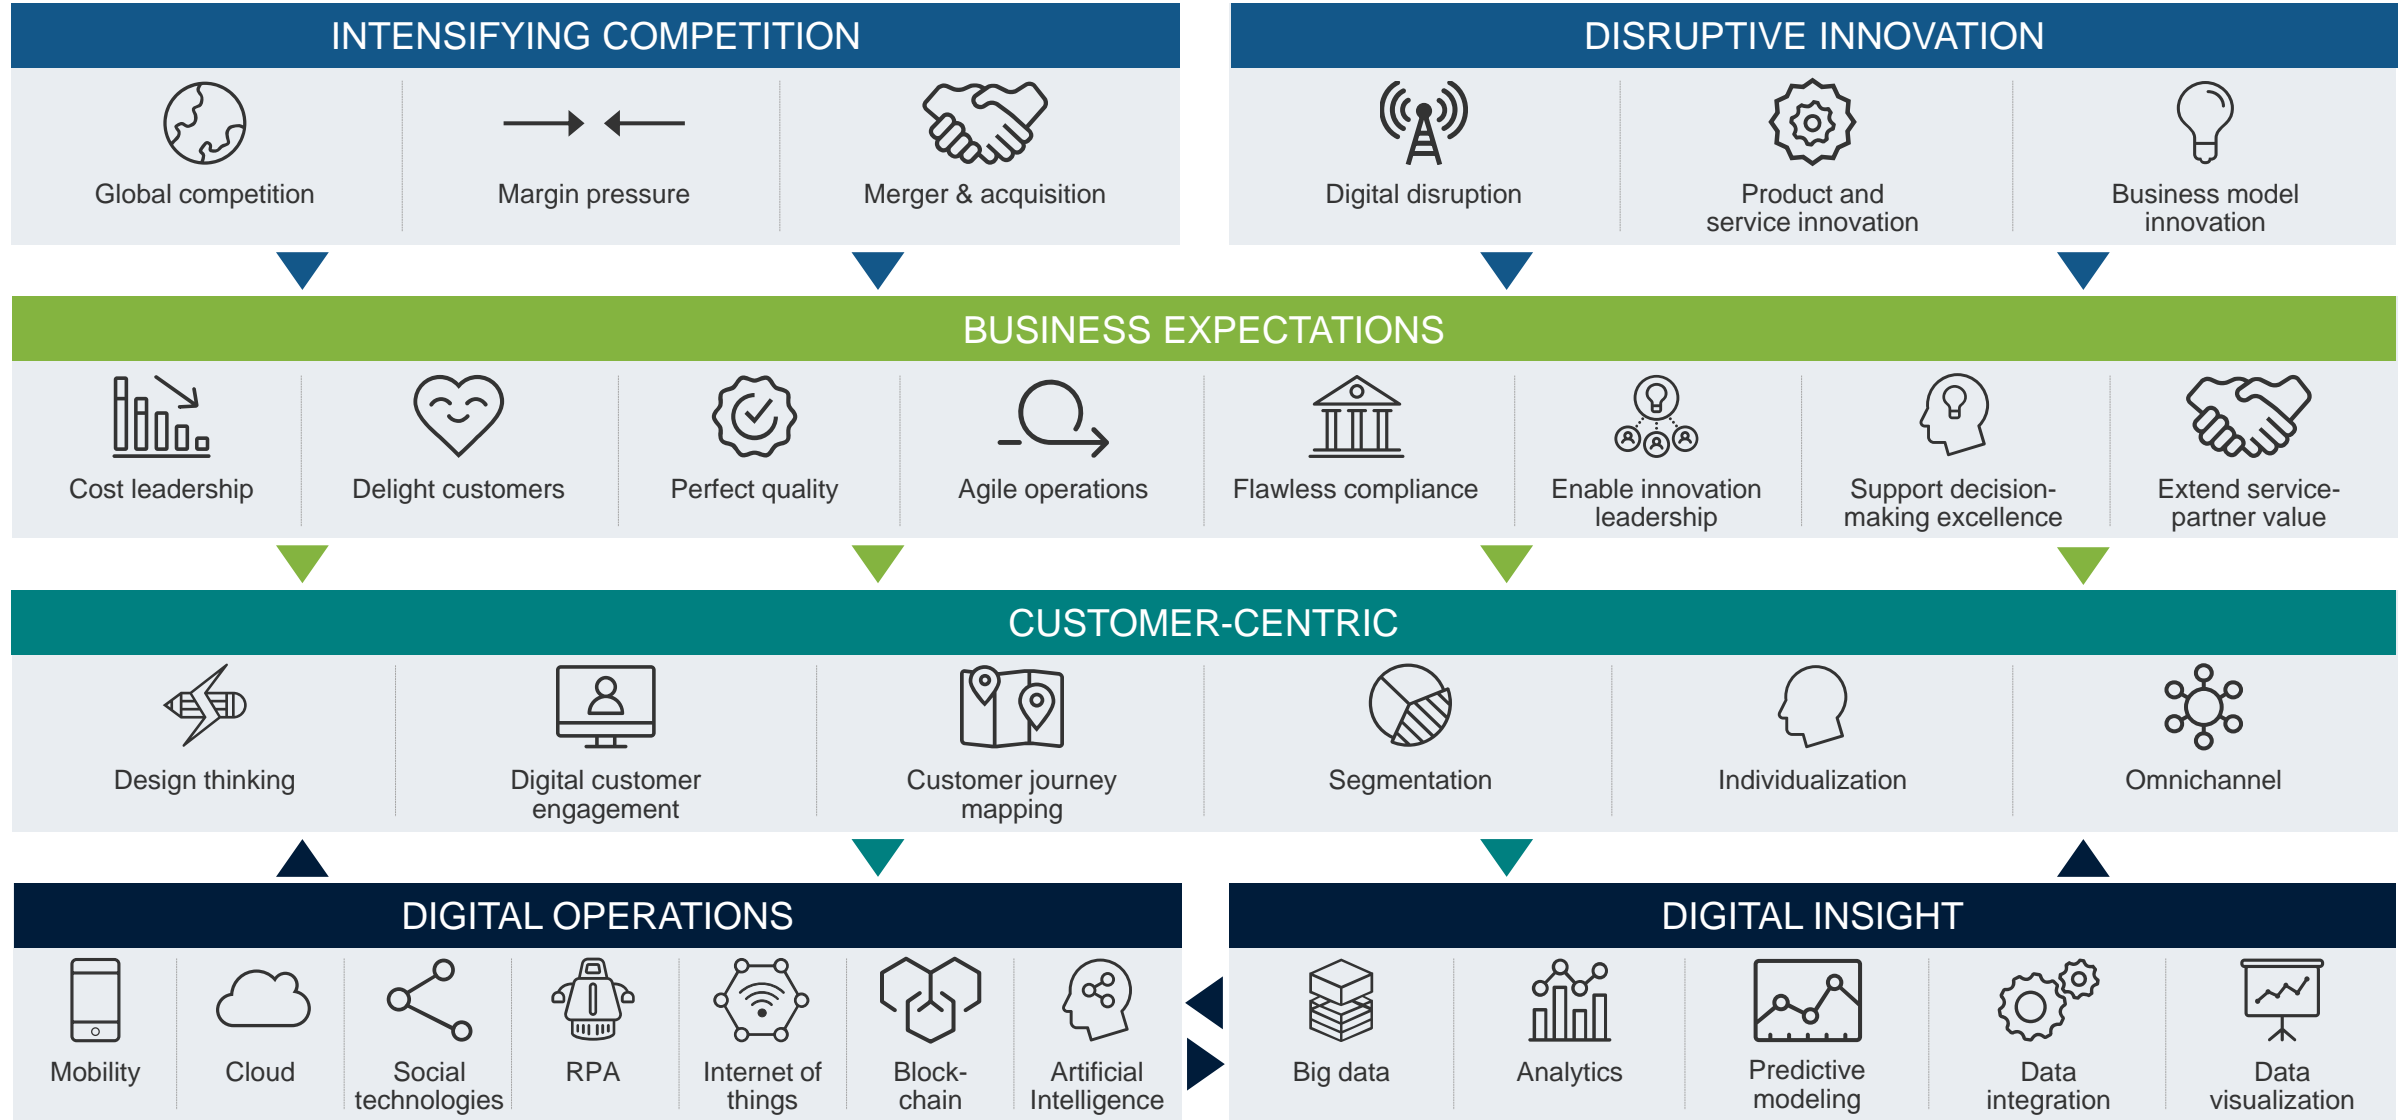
INTENSIFYING COMPETITION

Global competition

Margin pressure

Merger & acquisition

DISRUPTIVE INNOVATION

Digital disruption

Product and service innovation

Business model innovation

BUSINESS EXPECTATIONS

Cost leadership

Delight customers

Perfect quality

Agile operations

Flawless compliance

Enable innovation leadership

Support decision-making excellence

Extend service-partner value

CUSTOMER-CENTRIC

Design thinking

Digital customer engagement

Customer journey mapping

Segmentation

Individualization

Omnichannel

DIGITAL OPERATIONS

Mobility

Cloud

Social technologies

RPA

Internet of things

Block-chain

Artificial Intelligence

DIGITAL INSIGHT

Big data

Analytics

Predictive modeling

Data integration

Data visualization